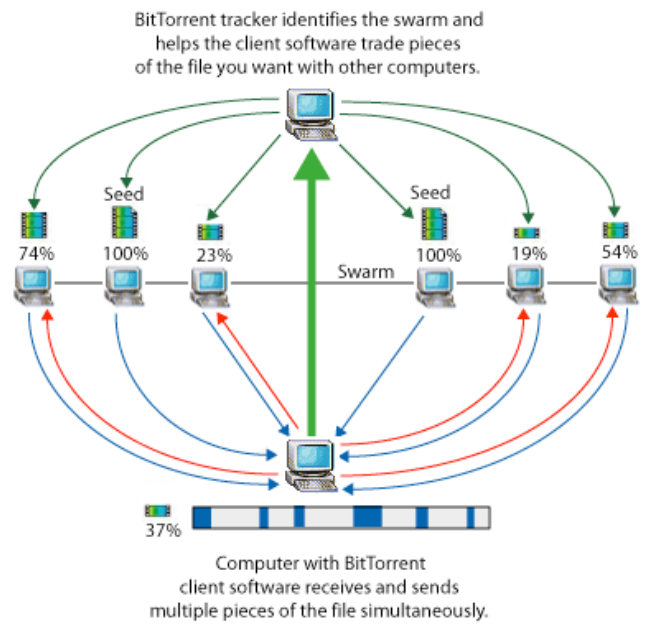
BitTorrent tracker identifies the swarm and helps the client software trade pieces of the file you want with other computers.

Seed

Seed

74%

100%

23%

100%

19%

54%

Swarm

37%

Computer with BitTorrent client software receives and sends multiple pieces of the file simultaneously.